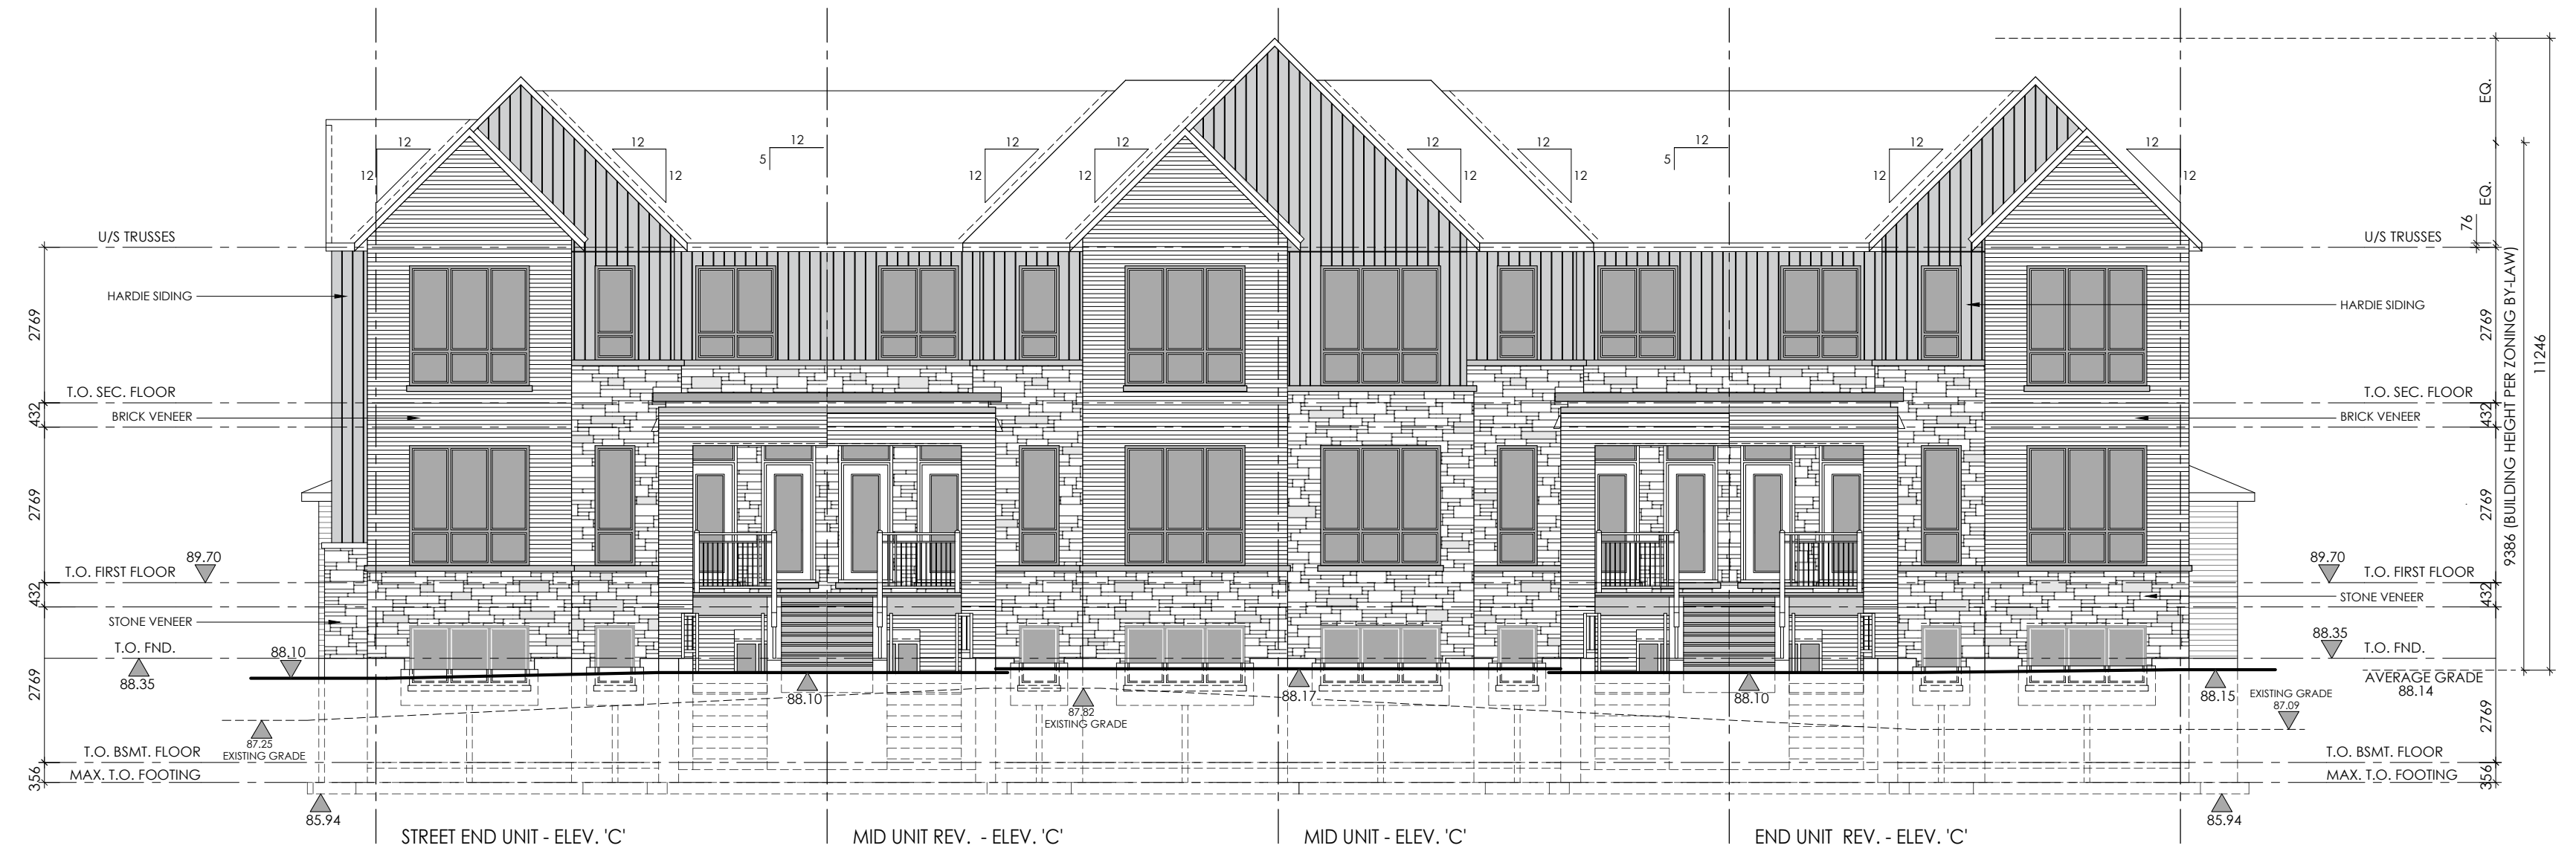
12
12
12
12
5 12
12
12
12
12
12
12
12
12
5 12
12
12
12
12
12

U/S TRUSSES
HARDIE SIDING
T.O. SEC. FLOOR
BRICK VENEER
T.O. FIRST FLOOR 89.70
STONE VENEER
T.O. FND.
88.35
88.10
87.25
EXISTING GRADE
T.O. BSMT. FLOOR
MAX. T.O. FOOTING
85.94

2769
432
2769
432
2769
356

88.10
87.82
EXISTING GRADE
88.17
88.10
88.15

U/S TRUSSES
HARDIE SIDING
T.O. SEC. FLOOR
BRICK VENEER
89.70 T.O. FIRST FLOOR
STONE VENEER
88.35 T.O. FND.
AVERAGE GRADE
88.14
EXISTING GRADE
87.09
T.O. BSMT. FLOOR
MAX. T.O. FOOTING
85.94

EQ.
EQ.
76
2769
432
2769
432
2769
356
9386 (BUILDING HEIGHT PER ZONING BY-LAW)
11246

STREET END UNIT - ELEV. 'C'
MID UNIT REV. - ELEV. 'C'
MID UNIT - ELEV. 'C'
END UNIT REV. - ELEV. 'C'